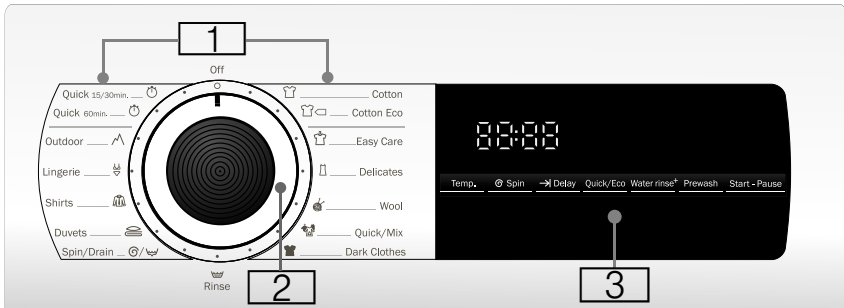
1

Off

Quick 15/30min.

Quick 60min.

Outdoor

Lingerie

Shirts

Duvets

Spin/Drain

Rinse

Cotton

Cotton Eco

Easy Care

Delicates

Wool

Quick/Mix

Dark Clothes

2

88:88

Temp. | Spin | Delay | Quick/Eco | Water rinse+ | Prewash | Start - Pause

3